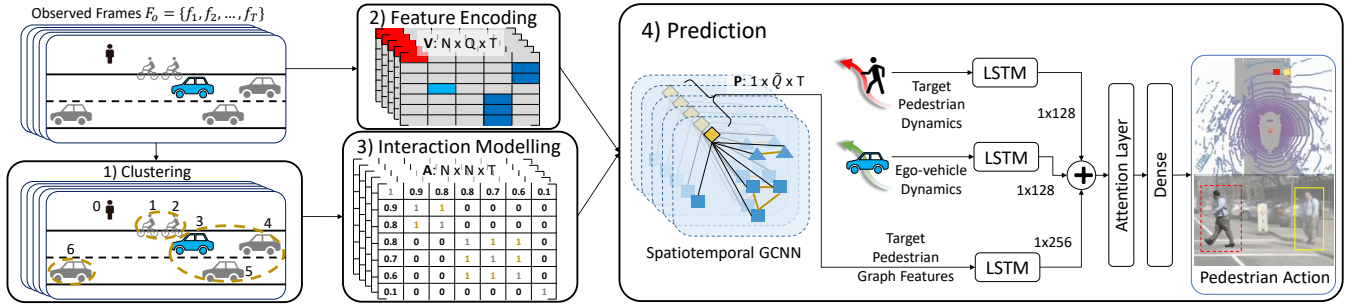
Observed Frames $F_o = \{f_1, f_2, \dots, f_T\}$

2) Feature Encoding

V: N x Q x T

1) Clustering

0 1 2 3 4 5 6

3) Interaction Modelling

A: N x N x T

| 1 | 0.9 | 0.8 | 0.8 | 0.7 | 0.6 | 0.1 |
|---|---|---|---|---|---|---|
| 0.9 | 1 | 1 | 0 | 0 | 0 | 0 |
| 0.8 | 1 | 1 | 0 | 0 | 0 | 0 |
| 0.8 | 0 | 0 | 1 | 1 | 1 | 0 |
| 0.7 | 0 | 0 | 1 | 1 | 1 | 0 |
| 0.6 | 0 | 0 | 1 | 1 | 1 | 0 |
| 0.1 | 0 | 0 | 0 | 0 | 0 | 1 |

4) Prediction

P: 1 x $\tilde{Q}$ x T

Spatiotemporal GCNN

Target Pedestrian Dynamics

LSTM

1x128

Ego-vehicle Dynamics

LSTM

1x128

Target Pedestrian Graph Features

LSTM

1x256

Attention Layer

Dense

Pedestrian Action